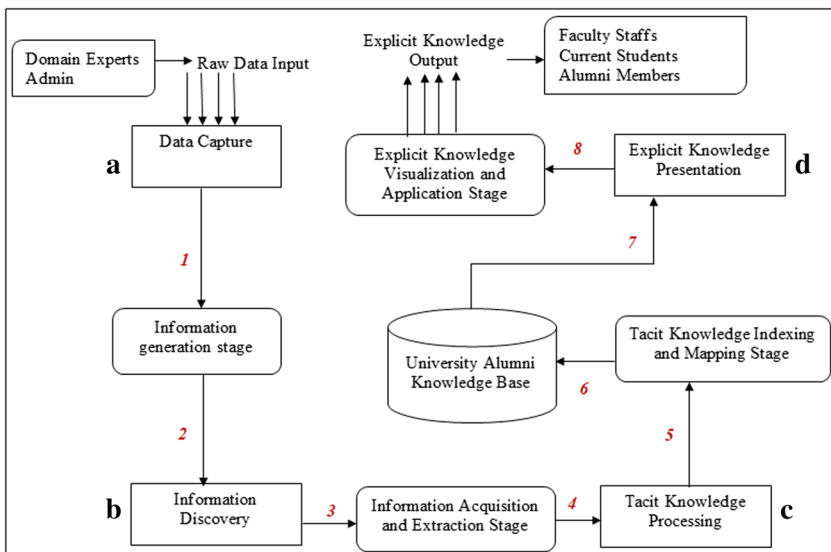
Domain Experts
Admin

Raw Data Input

Data Capture

a

1

Information generation stage

2

b

Information Discovery

3

Information Acquisition and Extraction Stage

4

Tacit Knowledge Processing

c

5

Tacit Knowledge Indexing and Mapping Stage

6

University Alumni Knowledge Base

7

Explicit Knowledge Presentation

d

8

Explicit Knowledge Visualization and Application Stage

Explicit Knowledge Output

Faculty Staffs
Current Students
Alumni Members